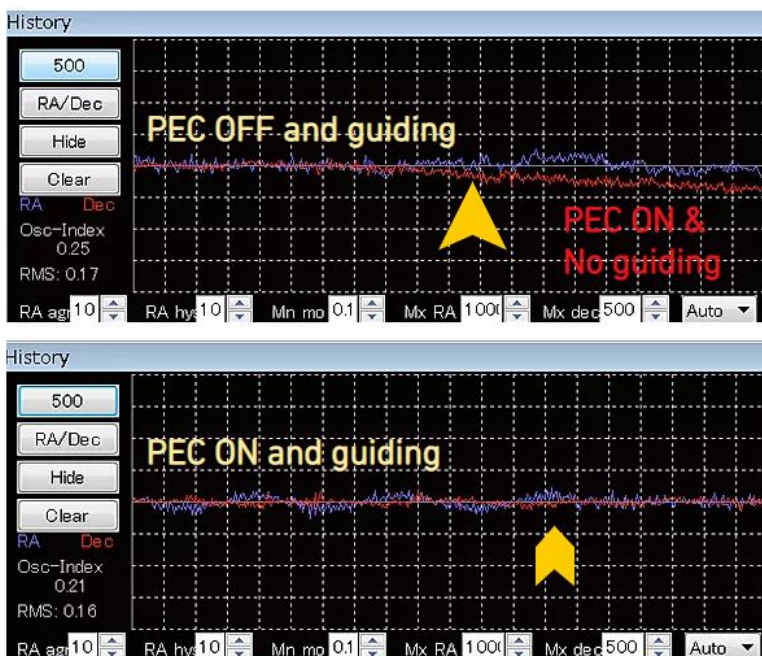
History

500

RA/Dec

Hide

Clear

RA Dec

Osc-Index 0.25

RMS: 0.17

PEC OFF and guiding

PEC ON & No guiding

RA agr 10 RA hys 10 Mn mo 0.1 Mx RA 1000 Mx dec 500 Auto

History

500

RA/Dec

Hide

Clear

RA Dec

Osc-Index 0.21

RMS: 0.16

PEC ON and guiding

RA agr 10 RA hys 10 Mn mo 0.1 Mx RA 1000 Mx dec 500 Auto